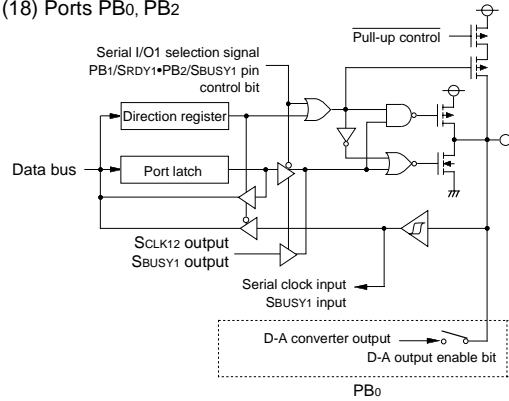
(18) Ports $PB_0$, $PB_2$

$\overline{\text{Pull-up control}}$

Serial I/O1 selection signal $PB_1/S_{RDY1}\bullet PB_2/S_{BUSY1}$ pin control bit

Direction register

Data bus

Port latch

$S_{CLK12}$ output

$S_{BUSY1}$ output

Serial clock input

$S_{BUSY1}$ input

D-A converter output

D-A output enable bit

$PB_0$